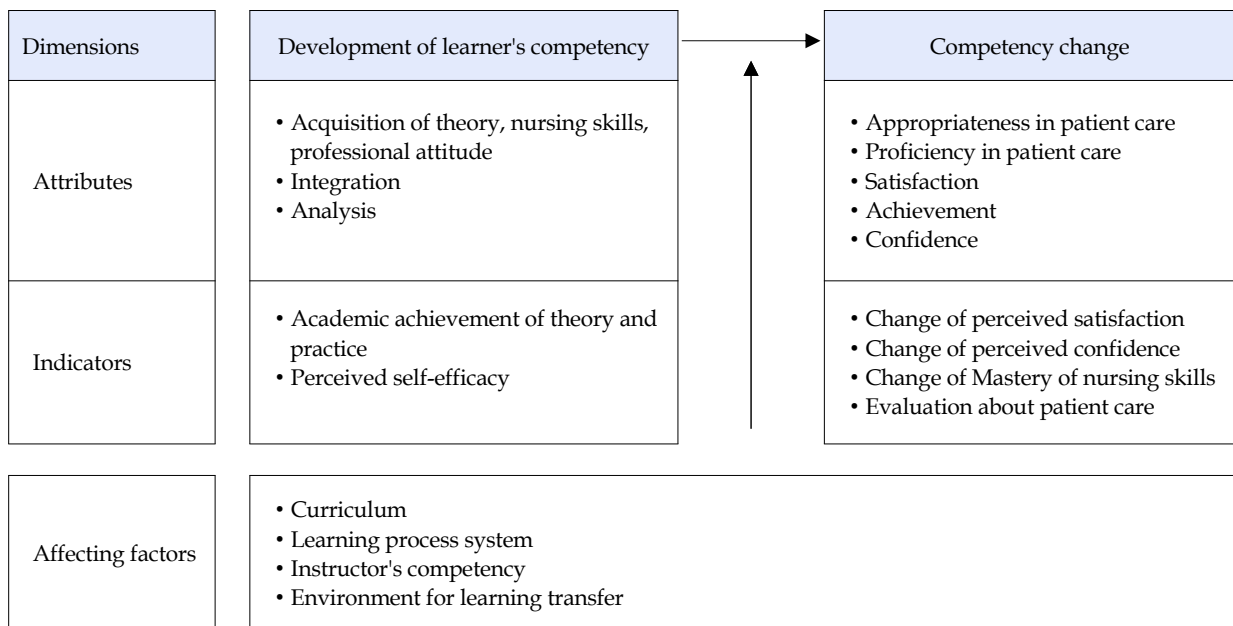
| Dimensions | Development of learner's competency | Competency change |
|---|---|---|
| Attributes | • Acquisition of theory, nursing skills, professional attitude<br>• Integration<br>• Analysis | • Appropriateness in patient care<br>• Proficiency in patient care<br>• Satisfaction<br>• Achievement<br>• Confidence |
| Indicators | • Academic achievement of theory and practice<br>• Perceived self-efficacy | • Change of perceived satisfaction<br>• Change of perceived confidence<br>• Change of Mastery of nursing skills<br>• Evaluation about patient care |

| Affecting factors | • Curriculum<br>• Learning process system<br>• Instructor's competency<br>• Environment for learning transfer |
|---|---|